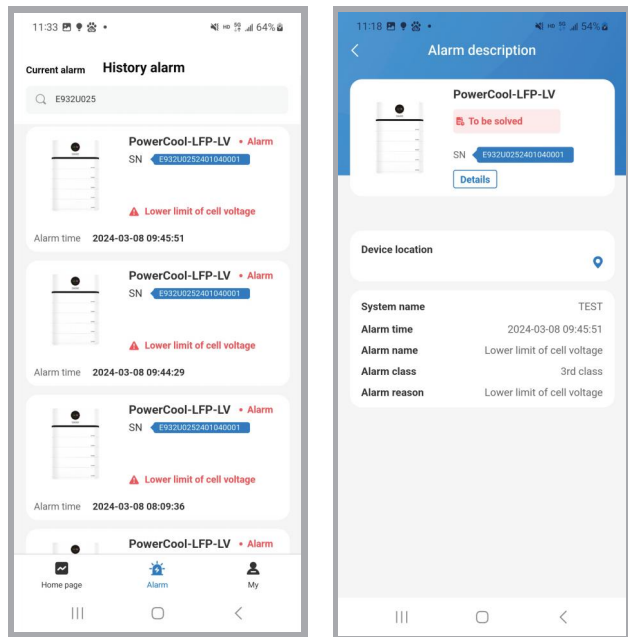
11:33 64%

Current alarm History alarm

E932U025

PowerCool-LFP-LV • Alarm
SN E932U0252401040001
Lower limit of cell voltage
Alarm time 2024-03-08 09:45:51

PowerCool-LFP-LV • Alarm
SN E932U0252401040001
Lower limit of cell voltage
Alarm time 2024-03-08 09:44:29

PowerCool-LFP-LV • Alarm
SN E932U0252401040001
Lower limit of cell voltage
Alarm time 2024-03-08 08:09:36

PowerCool-LFP-LV • Alarm

Home page Alarm My

11:18 54%

Alarm description

PowerCool-LFP-LV
To be solved
SN E932U0252401040001
Details

Device location

System name TEST
Alarm time 2024-03-08 09:45:51
Alarm name Lower limit of cell voltage
Alarm class 3rd class
Alarm reason Lower limit of cell voltage